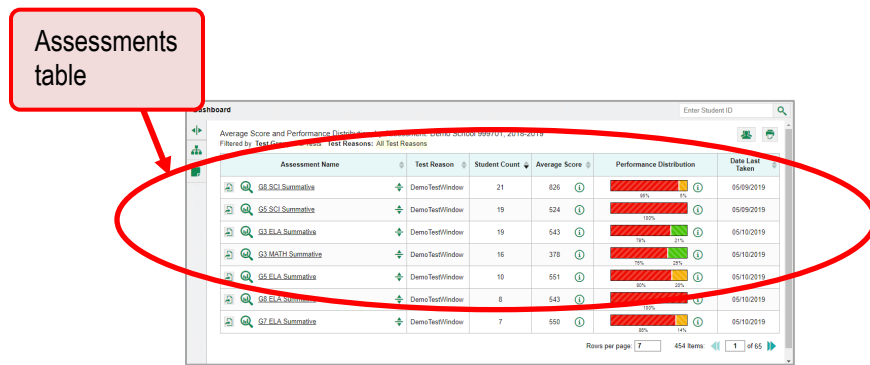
Assessments table

ashboard

Enter Student ID

Average Score and Performance Distribution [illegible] Demo School 999701, 2018-2019
Filtered by Test G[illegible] Test Reasons: All Test Reasons

| | Assessment Name | | Test Reason | Student Count | Average Score | Performance Distribution | Date Last Taken |
|---|---|---|---|---|---|---|---|
| | G8 SCI Summative | | DemoTestWindow | 21 | 826 | 95% 5% | 05/09/2019 |
| | G5 SCI Summative | | DemoTestWindow | 19 | 524 | 100% | 05/09/2019 |
| | G3 ELA Summative | | DemoTestWindow | 19 | 543 | 79% 21% | 05/10/2019 |
| | G3 MATH Summative | | DemoTestWindow | 16 | 378 | 75% 25% | 05/10/2019 |
| | G5 ELA Summative | | DemoTestWindow | 10 | 551 | 80% 20% | 05/10/2019 |
| | G8 ELA Summ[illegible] | | DemoTestWindow | 8 | 543 | 100% | 05/10/2019 |
| | G7 ELA Summative | | DemoTestWindow | 7 | 550 | 86% 14% | 05/10/2019 |

Rows per page: 7   454 Items   1 of 65